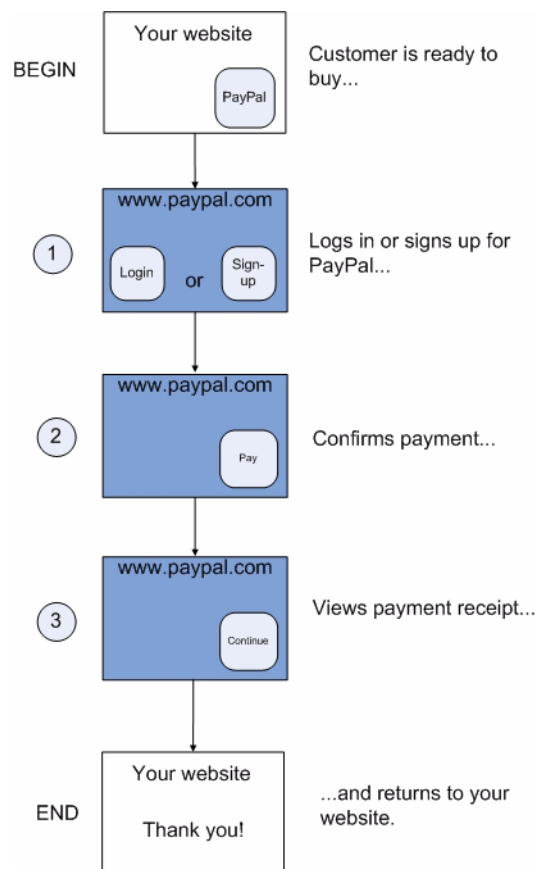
BEGIN

Your website

PayPal

Customer is ready to buy...

1

www.paypal.com

Login

or

Sign-up

Logs in or signs up for PayPal...

2

www.paypal.com

Pay

Confirms payment...

3

www.paypal.com

Continue

Views payment receipt...

END

Your website

Thank you!

...and returns to your website.